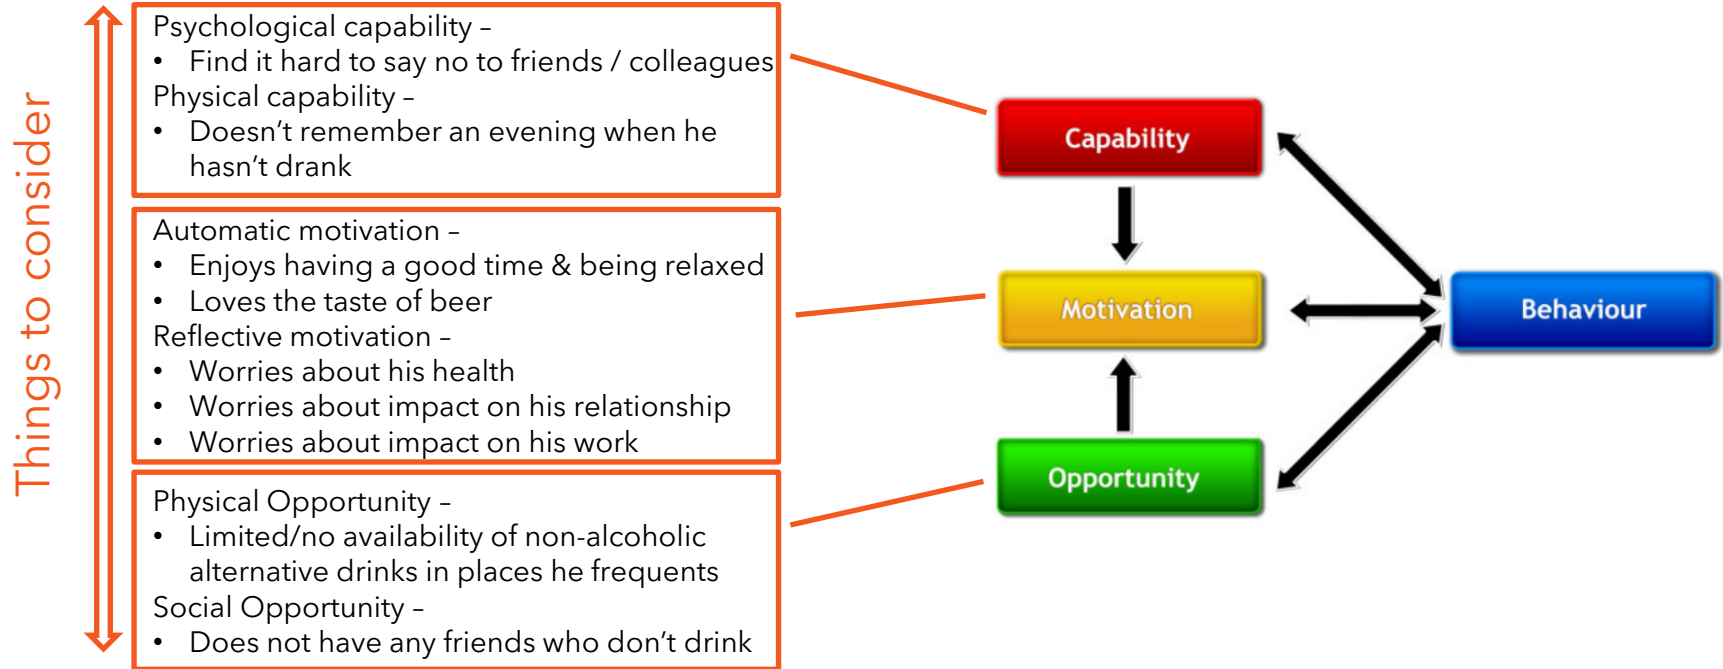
Things to consider

Psychological capability –
• Find it hard to say no to friends / colleagues
Physical capability –
• Doesn't remember an evening when he hasn't drank

Automatic motivation –
• Enjoys having a good time & being relaxed
• Loves the taste of beer
Reflective motivation –
• Worries about his health
• Worries about impact on his relationship
• Worries about impact on his work

Physical Opportunity –
• Limited/no availability of non-alcoholic alternative drinks in places he frequents
Social Opportunity –
• Does not have any friends who don't drink

Capability
Motivation
Opportunity
Behaviour